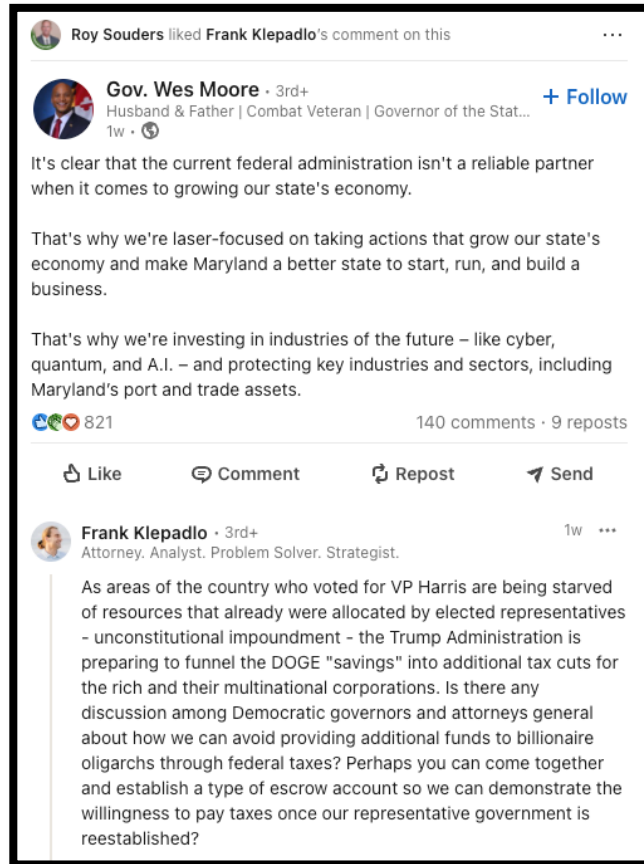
Roy Souders liked Frank Klepadlo's comment on this

...

Gov. Wes Moore • 3rd+
Husband & Father | Combat Veteran | Governor of the Stat...
1w •

+ Follow

It's clear that the current federal administration isn't a reliable partner when it comes to growing our state's economy.

That's why we're laser-focused on taking actions that grow our state's economy and make Maryland a better state to start, run, and build a business.

That's why we're investing in industries of the future – like cyber, quantum, and A.I. – and protecting key industries and sectors, including Maryland's port and trade assets.

821

140 comments • 9 reposts

Like

Comment

Repost

Send

Frank Klepadlo • 3rd+
Attorney. Analyst. Problem Solver. Strategist.

1w •••

As areas of the country who voted for VP Harris are being starved of resources that already were allocated by elected representatives - unconstitutional impoundment - the Trump Administration is preparing to funnel the DOGE "savings" into additional tax cuts for the rich and their multinational corporations. Is there any discussion among Democratic governors and attorneys general about how we can avoid providing additional funds to billionaire oligarchs through federal taxes? Perhaps you can come together and establish a type of escrow account so we can demonstrate the willingness to pay taxes once our representative government is reestablished?